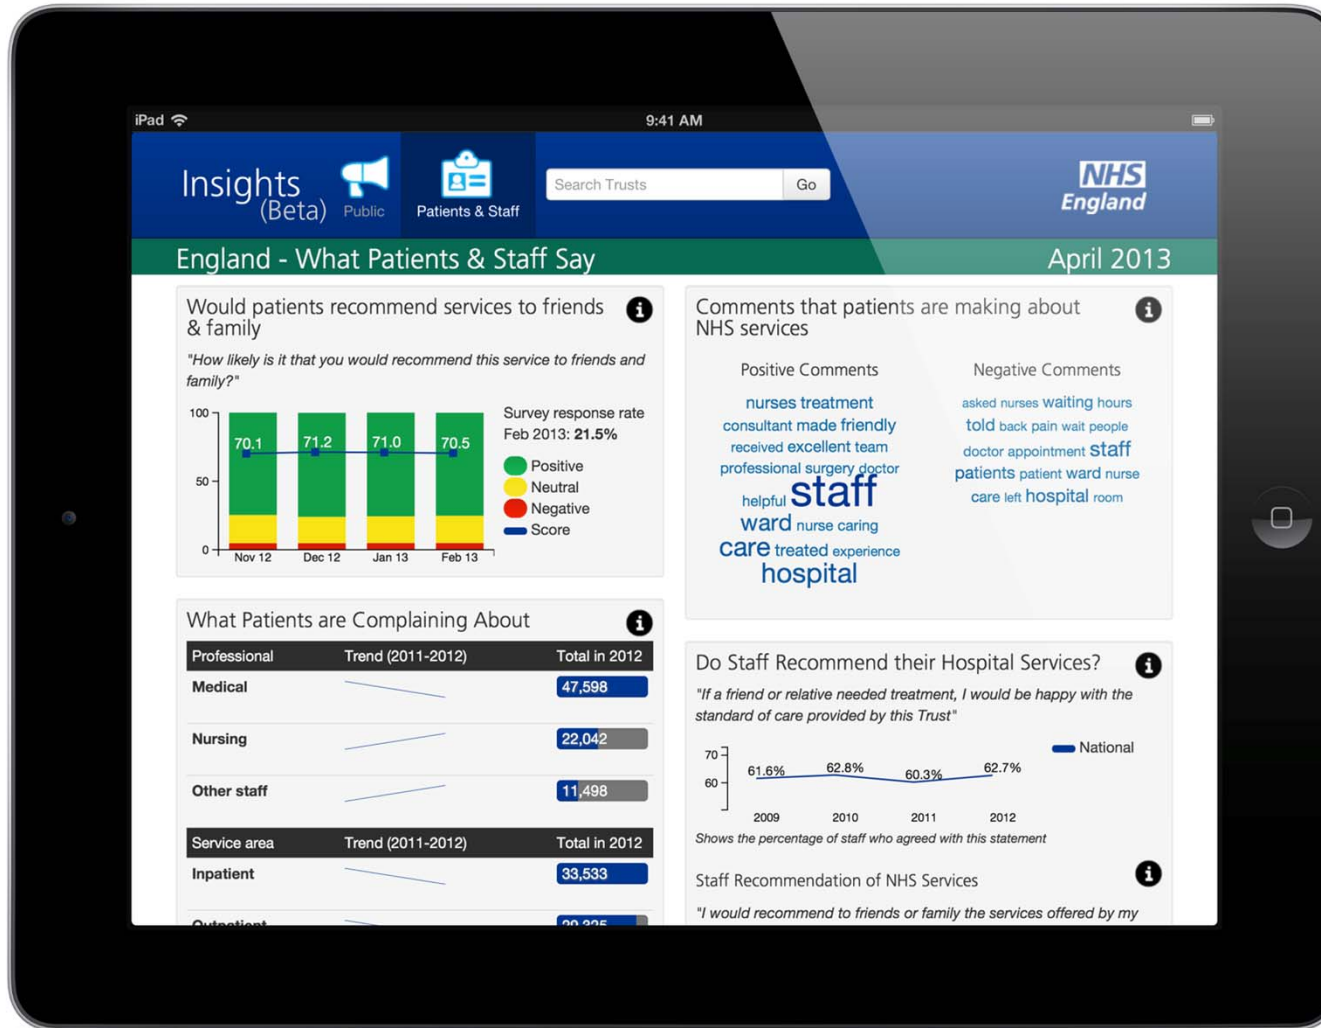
iPad 9:41 AM

Insights (Beta) Public Patients & Staff

Search Trusts Go

NHS England

England - What Patients & Staff Say April 2013

Would patients recommend services to friends & family

"How likely is it that you would recommend this service to friends and family?"

| | Nov 12 | Dec 12 | Jan 13 | Feb 13 |
|---|---|---|---|---|
| Score | 70.1 | 71.2 | 71.0 | 70.5 |

100
50
0

Survey response rate Feb 2013: 21.5%

Positive
Neutral
Negative
Score

Comments that patients are making about NHS services

Positive Comments

nurses treatment consultant made friendly received excellent team professional surgery doctor helpful staff ward nurse caring care treated experience hospital

Negative Comments

asked nurses waiting hours told back pain wait people doctor appointment staff patients patient ward nurse care left hospital room

What Patients are Complaining About

| Professional | Trend (2011-2012) | Total in 2012 |
|---|---|---|
| Medical | | 47,598 |
| Nursing | | 22,042 |
| Other staff | | 11,498 |

| Service area | Trend (2011-2012) | Total in 2012 |
|---|---|---|
| Inpatient | | 33,533 |
| Outpatient | | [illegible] |

Do Staff Recommend their Hospital Services?

"If a friend or relative needed treatment, I would be happy with the standard of care provided by this Trust"

National

70
60

| 2009 | 2010 | 2011 | 2012 |
|---|---|---|---|
| 61.6% | 62.8% | 60.3% | 62.7% |

Shows the percentage of staff who agreed with this statement

Staff Recommendation of NHS Services

"I would recommend to friends or family the services offered by my